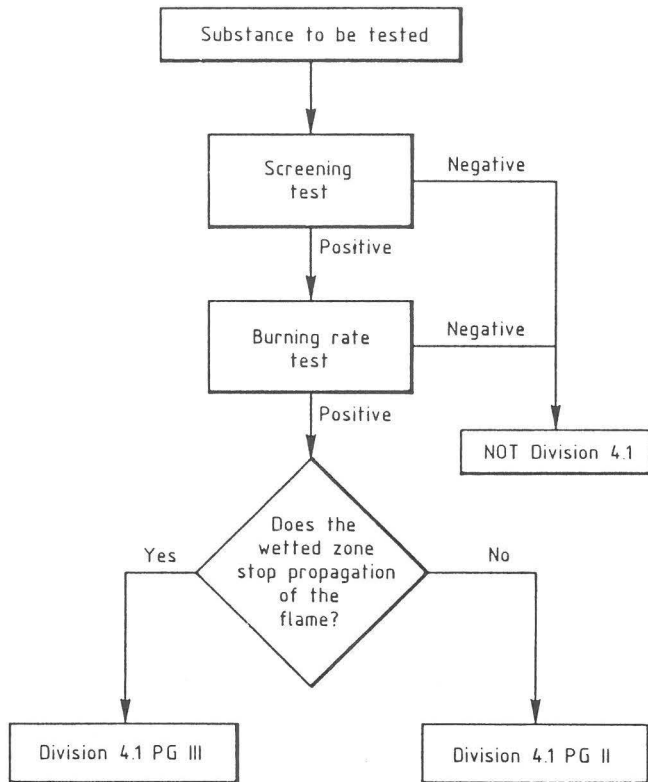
Substance to be tested

Screening test

Negative

Positive

Burning rate test

Negative

Positive

NOT Division 4.1

Does the wetted zone stop propagation of the flame?

Yes

No

Division 4.1 PG III

Division 4.1 PG II